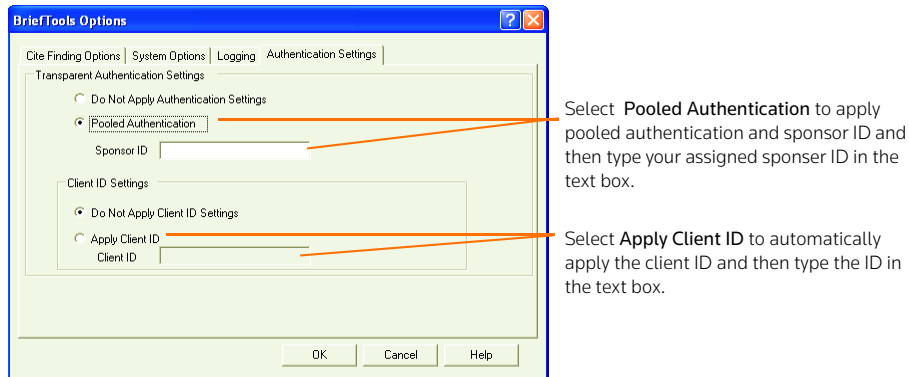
BriefTools Options

Cite Finding Options | System Options | Logging | Authentication Settings

Transparent Authentication Settings

Do Not Apply Authentication Settings

Pooled Authentication

Sponsor ID

Client ID Settings

Do Not Apply Client ID Settings

Apply Client ID

Client ID

OK Cancel Help

Select **Pooled Authentication** to apply pooled authentication and sponsor ID and then type your assigned sponser ID in the text box.

Select **Apply Client ID** to automatically apply the client ID and then type the ID in the text box.